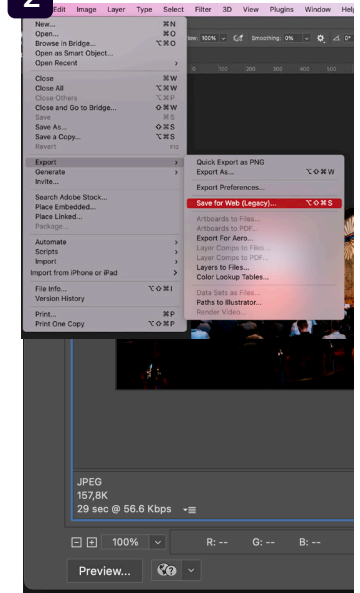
2

Edit Image Layer Type Select Filter 3D View Plugins Window Help

New... ⌘N
Open... ⌘O
Browse in Bridge... ⌥⌘O
Open as Smart Object...
Open Recent

Close ⌘W
Close All ⌥⌘W
Close Others ⌥⌘P
Close and Go to Bridge... ⇧⌘W
Save ⌘S
Save As... ⇧⌘S
Save a Copy... ⌥⌘S
Revert F12

Export
Generate
Invite...

Search Adobe Stock...
Place Embedded...
Place Linked...
Package...

Automate
Scripts
Import
Import from iPhone or iPad

File Info... ⌥⇧⌘I
Version History

Print... ⌘P
Print One Copy ⌥⇧⌘P

Quick Export as PNG
Export As... ⌥⇧⌘W

Export Preferences...

Save for Web (Legacy)... ⌥⇧⌘S

Artboards to Files...
Artboards to PDF...
Export For Aero...
Layer Comps to Files...
Layer Comps to PDF...
Layers to Files...
Color Lookup Tables...

Data Sets as Files...
Paths to Illustrator...
Render Video...

100% Smoothing: 0%

100 200 300 400 500

JPEG
157,8K
29 sec @ 56.6 Kbps

100%

R: -- G: -- B: --

Preview...